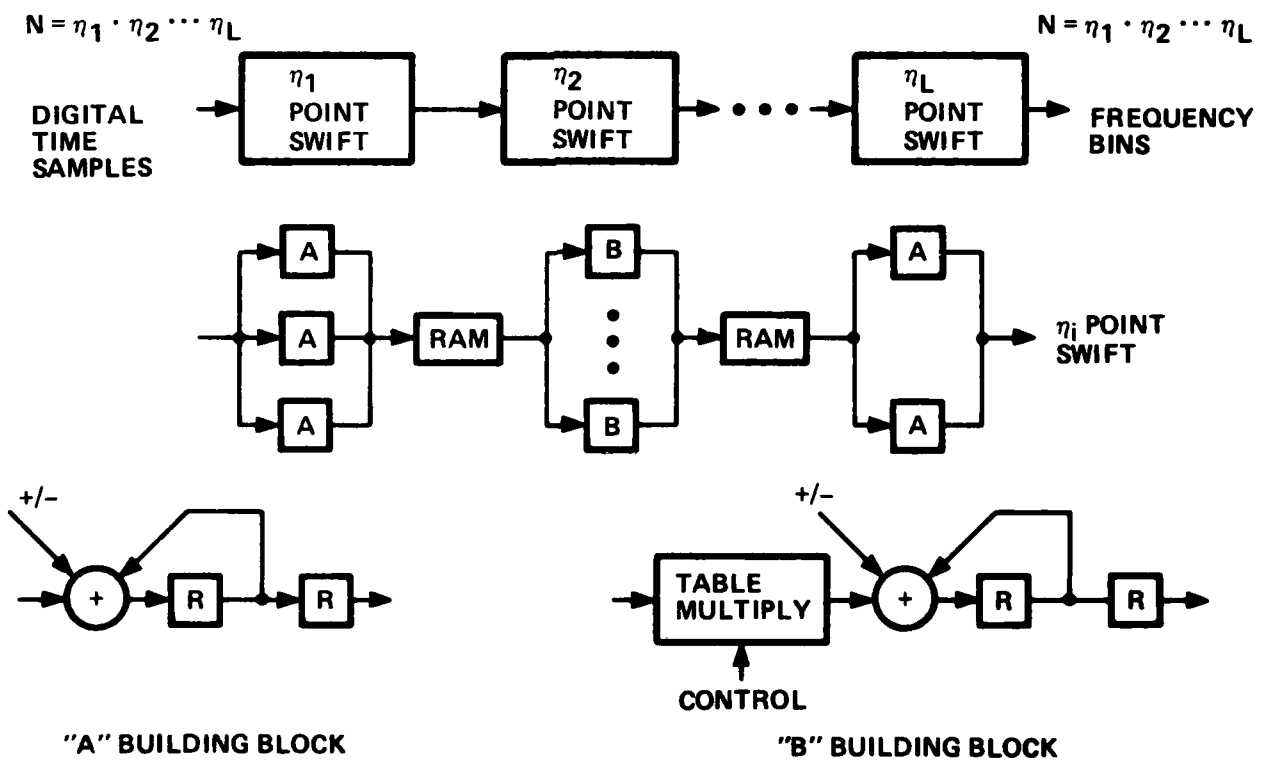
$N = \eta_1 \cdot \eta_2 \cdots \eta_L$

$N = \eta_1 \cdot \eta_2 \cdots \eta_L$

DIGITAL TIME SAMPLES

$\eta_1$ POINT SWIFT

$\eta_2$ POINT SWIFT

$\eta_L$ POINT SWIFT

FREQUENCY BINS

A

A

A

RAM

B

B

RAM

A

A

$\eta_i$ POINT SWIFT

+/–

+

R

R

+/–

TABLE MULTIPLY

CONTROL

+

R

R

"A" BUILDING BLOCK

"B" BUILDING BLOCK